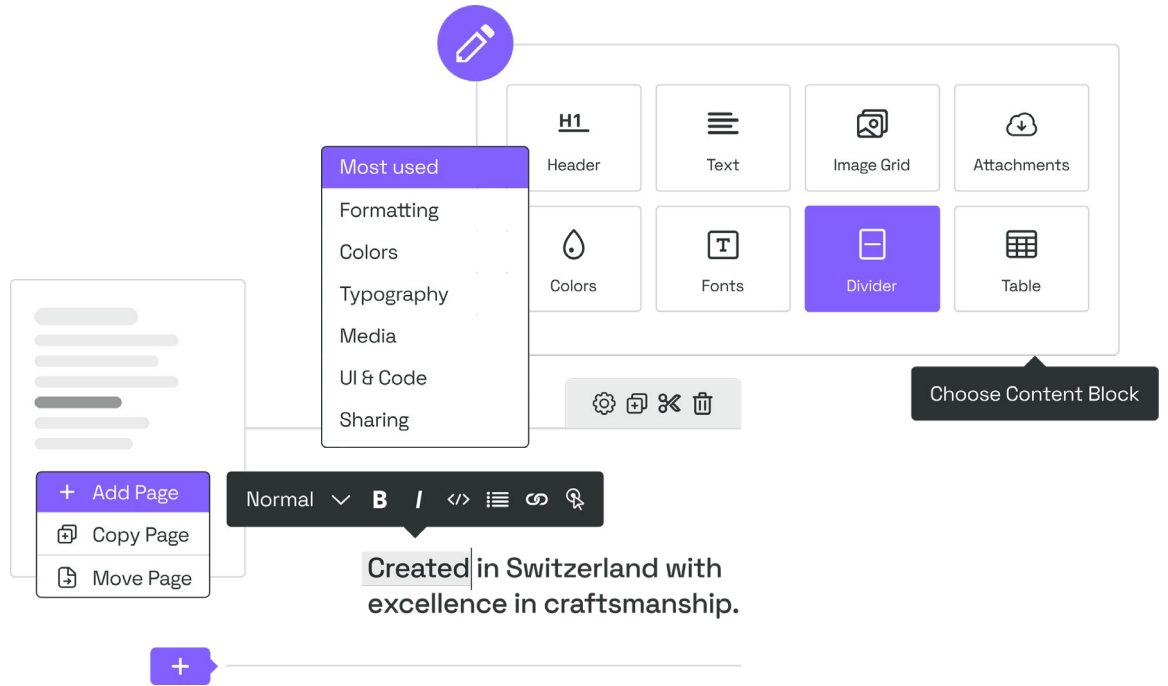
H1
Header

Text

Image Grid

Attachments

Colors

Fonts

Divider

Table

Most used
Formatting
Colors
Typography
Media
UI & Code
Sharing

Choose Content Block

+ Add Page
Copy Page
Move Page

Normal B I

Created in Switzerland with excellence in craftsmanship.

+